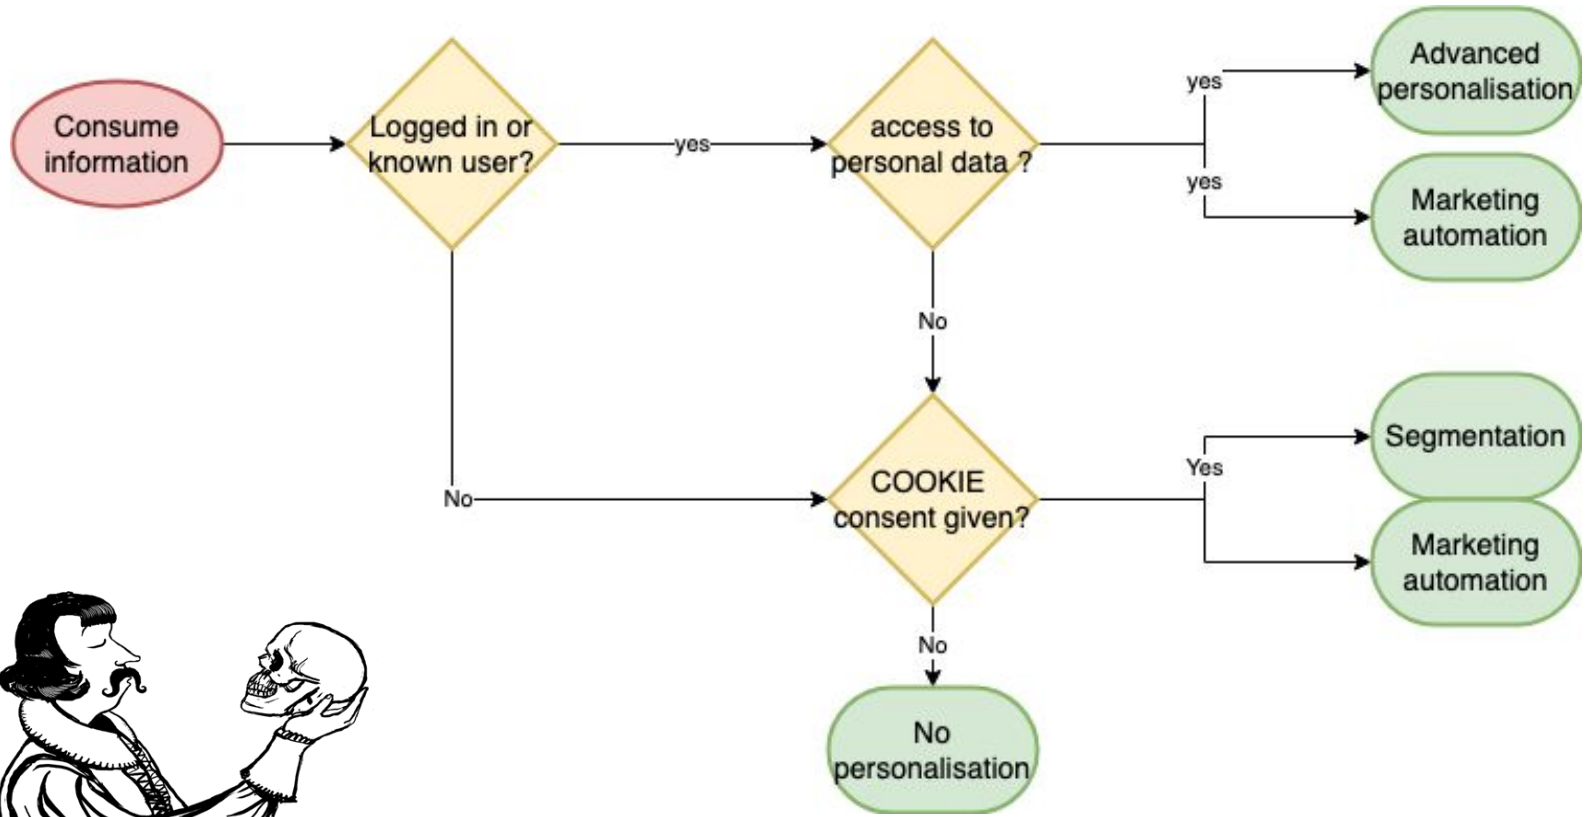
Consume information

Logged in or known user?

yes

access to personal data ?

yes

Advanced personalisation

yes

Marketing automation

No

No

COOKIE consent given?

Yes

Segmentation

Marketing automation

No

No personalisation